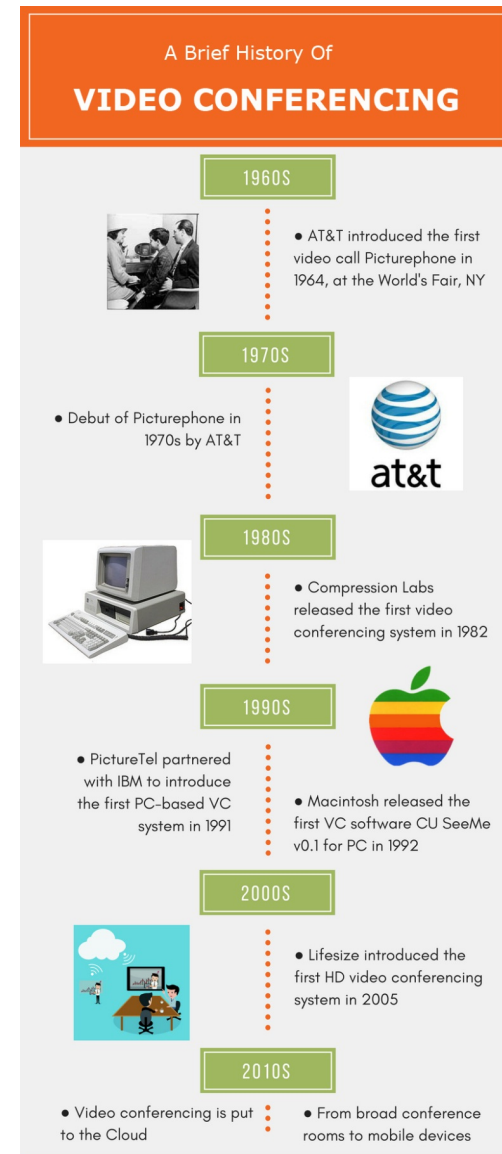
A Brief History Of

VIDEO CONFERENCING

1960S

● AT&T introduced the first video call Picturephone in 1964, at the World's Fair, NY

1970S

● Debut of Picturephone in 1970s by AT&T

at&t

1980S

● Compression Labs released the first video conferencing system in 1982

1990S

● PictureTel partnered with IBM to introduce the first PC-based VC system in 1991

● Macintosh released the first VC software CU SeeMe v0.1 for PC in 1992

2000S

● Lifesize introduced the first HD video conferencing system in 2005

2010S

● Video conferencing is put to the Cloud

● From broad conference rooms to mobile devices